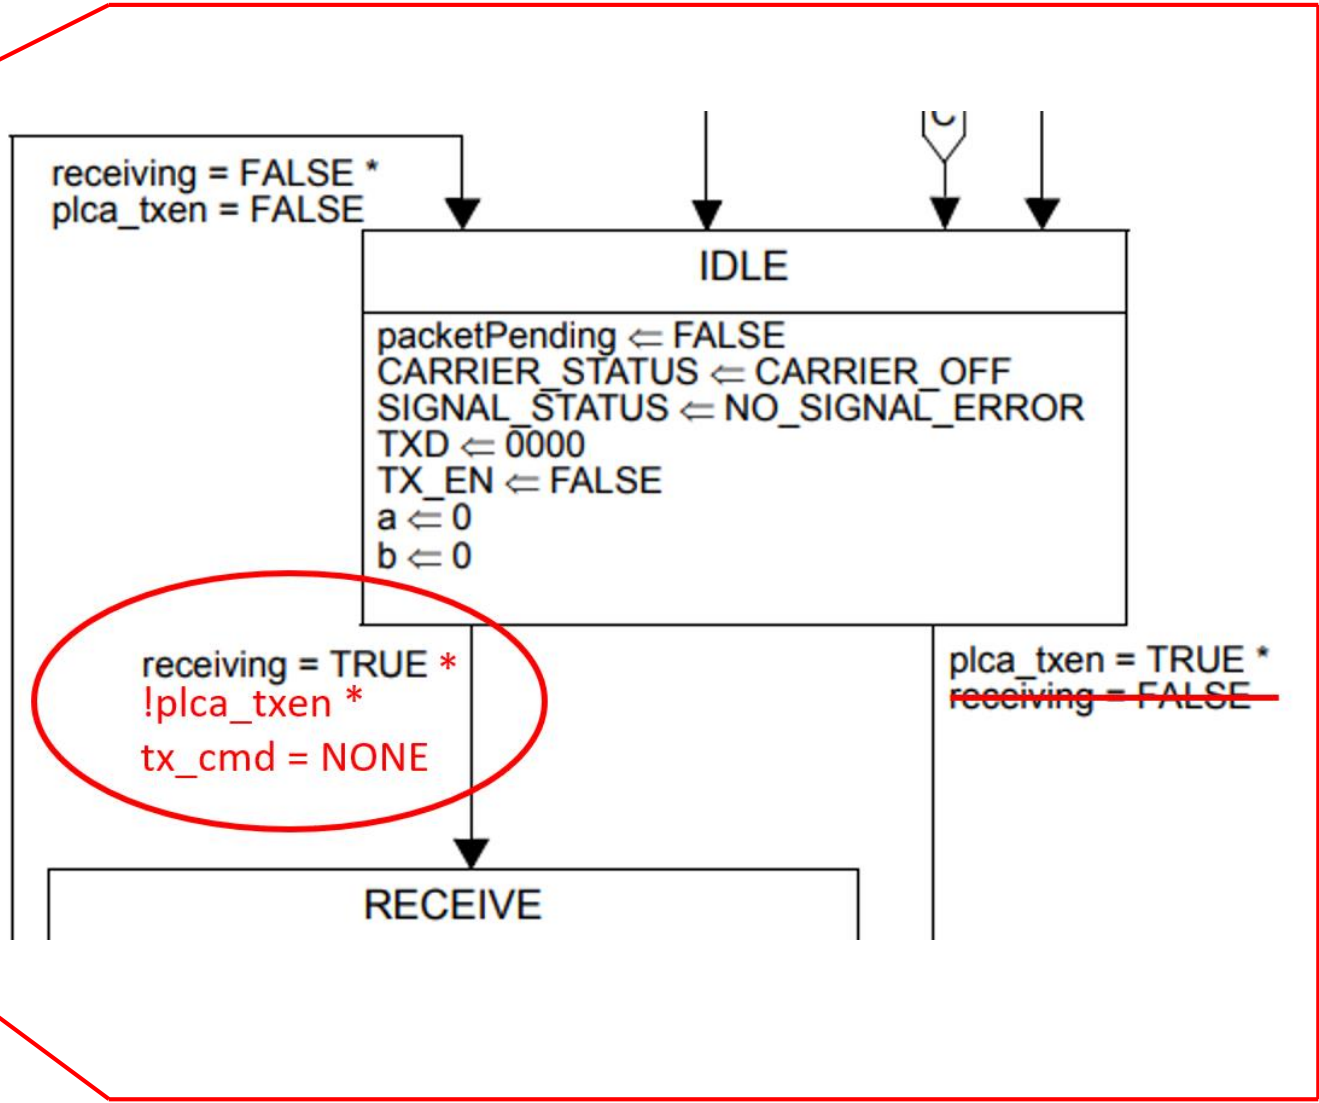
C

receiving = FALSE *
plca_txen = FALSE

IDLE

packetPending $\Leftarrow$ FALSE
CARRIER_STATUS $\Leftarrow$ CARRIER_OFF
SIGNAL_STATUS $\Leftarrow$ NO_SIGNAL_ERROR
TXD $\Leftarrow$ 0000
TX_EN $\Leftarrow$ FALSE
a $\Leftarrow$ 0
b $\Leftarrow$ 0

receiving = TRUE *
!plca_txen *
tx_cmd = NONE

plca_txen = TRUE *
receiving = FALSE

RECEIVE